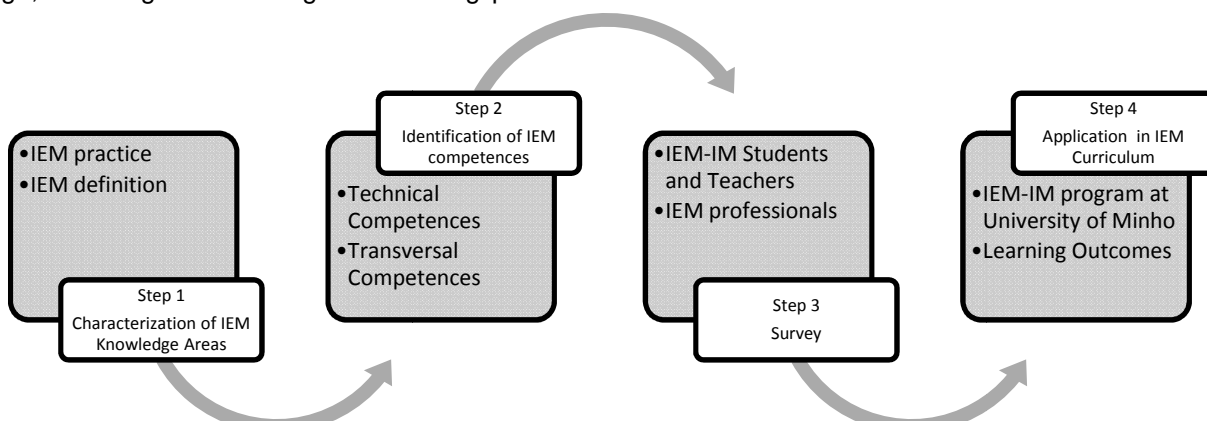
•IEM practice
•IEM definition

Step 1
Characterization of IEM Knowledge Areas

Step 2
Identification of IEM competences

•Technical Competences
•Transversal Competences

•IEM-IM Students and Teachers
•IEM professionals

Step 3
Survey

Step 4
Application in IEM Curriculum

•IEM-IM program at University of Minho
•Learning Outcomes